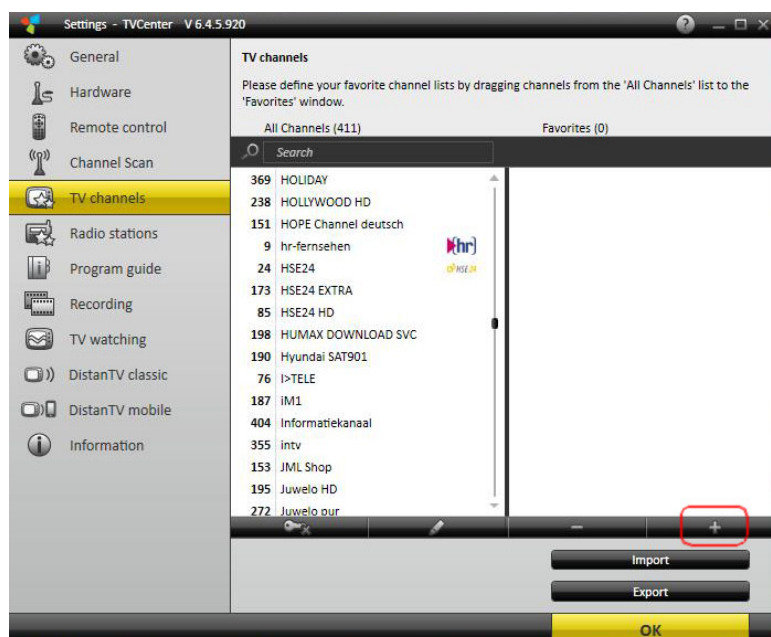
Settings - TVCenter V 6.4.5.920

General
Hardware
Remote control
Channel Scan
TV channels
Radio stations
Program guide
Recording
TV watching
DistanTV classic
DistanTV mobile
Information

TV channels

Please define your favorite channel lists by dragging channels from the 'All Channels' list to the 'Favorites' window.

All Channels (411)
Favorites (0)

Search

369 HOLIDAY
238 HOLLYWOOD HD
151 HOPE Channel deutsch
9 hr-fernsehen
24 HSE24
173 HSE24 EXTRA
85 HSE24 HD
198 HUMAX DOWNLOAD SVC
190 Hyundai SAT901
76 I>TELE
187 iM1
404 Informatiekanaal
355 intv
153 JML Shop
195 Juwelo HD
272 Juwelo our

hr
HSE24

−
+

Import
Export
OK